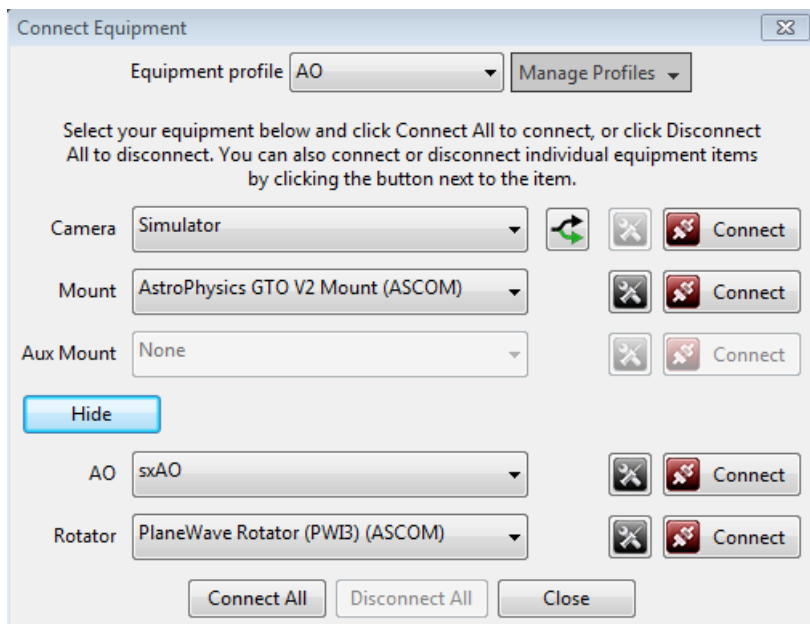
Connect Equipment

Equipment profile AO

Manage Profiles

Select your equipment below and click Connect All to connect, or click Disconnect All to disconnect. You can also connect or disconnect individual equipment items by clicking the button next to the item.

Camera Simulator Connect

Mount AstroPhysics GTO V2 Mount (ASCOM) Connect

Aux Mount None Connect

Hide

AO sxAO Connect

Rotator PlaneWave Rotator (PWI3) (ASCOM) Connect

Connect All Disconnect All Close